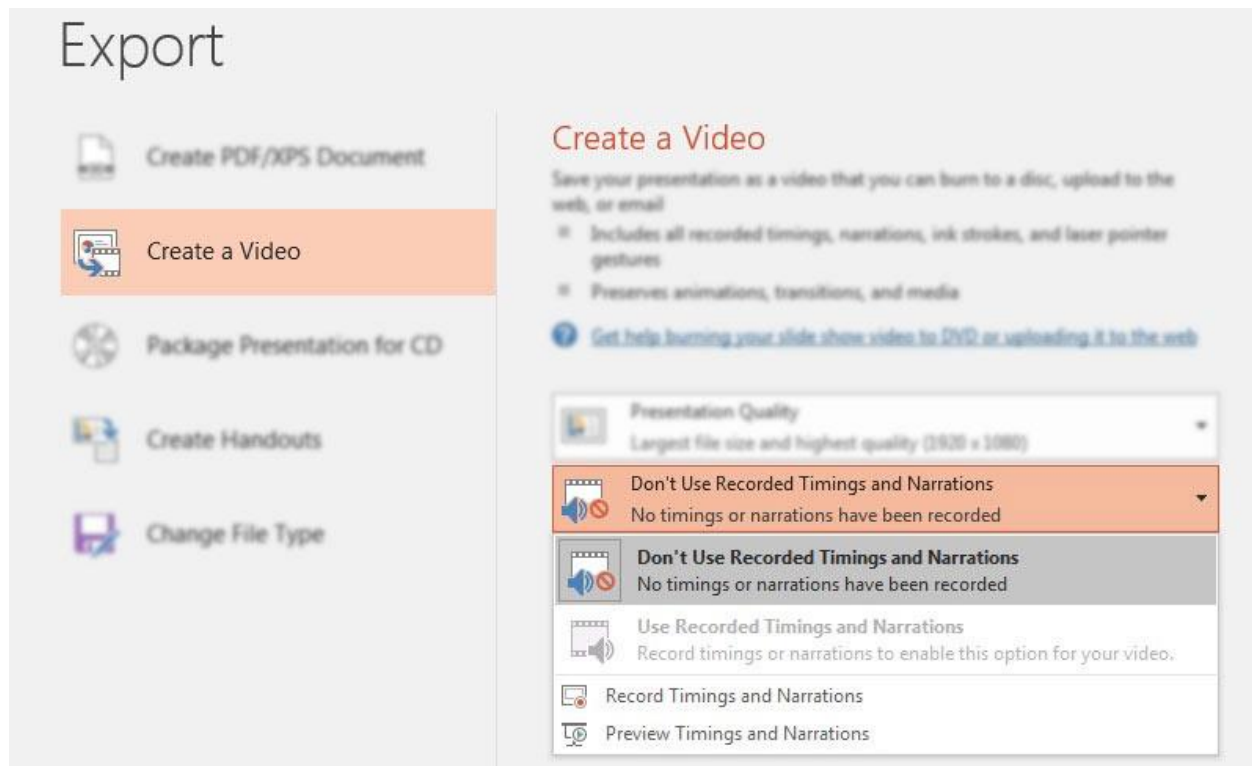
Export

Create PDF/XPS Document

Create a Video

Package Presentation for CD

Create Handouts

Change File Type

Create a Video

Save your presentation as a video that you can burn to a disc, upload to the web, or email

▪ Includes all recorded timings, narrations, ink strokes, and laser pointer gestures

▪ Preserves animations, transitions, and media

Get help burning your slide show video to DVD or uploading it to the web

Presentation Quality
Largest file size and highest quality (1920 x 1080)

Don't Use Recorded Timings and Narrations
No timings or narrations have been recorded

Don't Use Recorded Timings and Narrations
No timings or narrations have been recorded

Use Recorded Timings and Narrations
Record timings or narrations to enable this option for your video.

Record Timings and Narrations

Preview Timings and Narrations